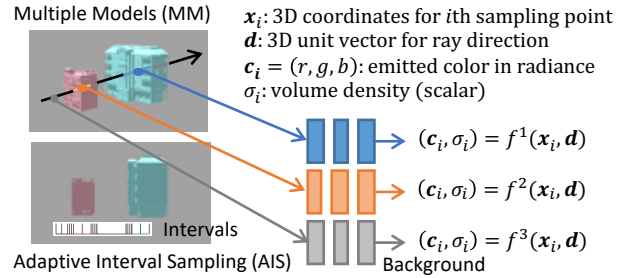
Multiple Models (MM)

$\boldsymbol{x}_i$: 3D coordinates for $i$th sampling point
$\boldsymbol{d}$: 3D unit vector for ray direction
$\boldsymbol{c}_i = (r, g, b)$: emitted color in radiance
$\sigma_i$: volume density (scalar)

$(\boldsymbol{c}_i, \sigma_i) = f^1(\boldsymbol{x}_i, \boldsymbol{d})$

$(\boldsymbol{c}_i, \sigma_i) = f^2(\boldsymbol{x}_i, \boldsymbol{d})$

Intervals

$(\boldsymbol{c}_i, \sigma_i) = f^3(\boldsymbol{x}_i, \boldsymbol{d})$

Adaptive Interval Sampling (AIS)

Background